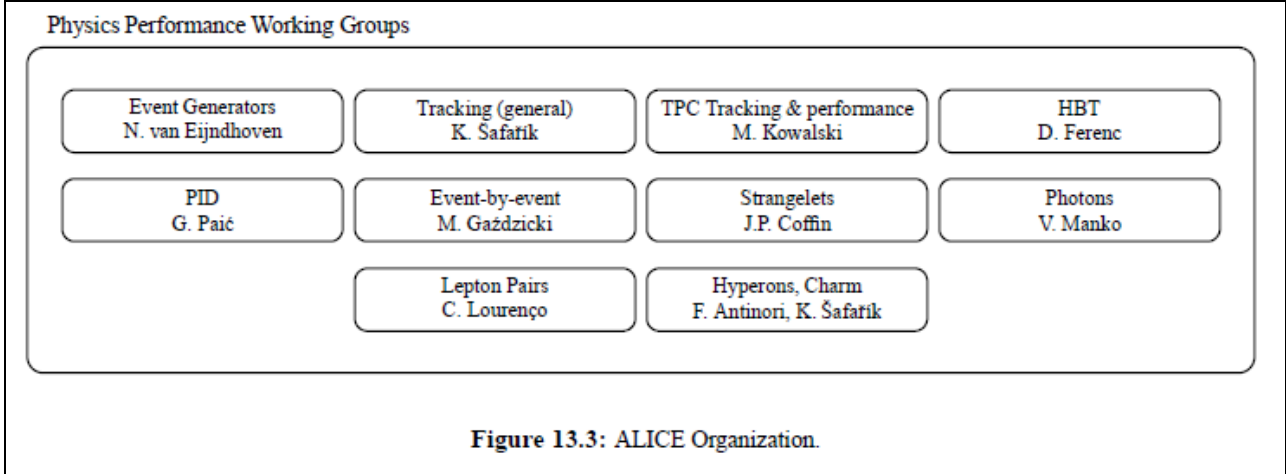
Physics Performance Working Groups

Event Generators
N. van Eijndhoven

Tracking (general)
K. Šafařík

TPC Tracking & performance
M. Kowalski

HBT
D. Ferenc

PID
G. Paić

Event-by-event
M. Gaździcki

Strangelets
J.P. Coffin

Photons
V. Manko

Lepton Pairs
C. Lourenço

Hyperons, Charm
F. Antinori, K. Šafařík

Figure 13.3: ALICE Organization.